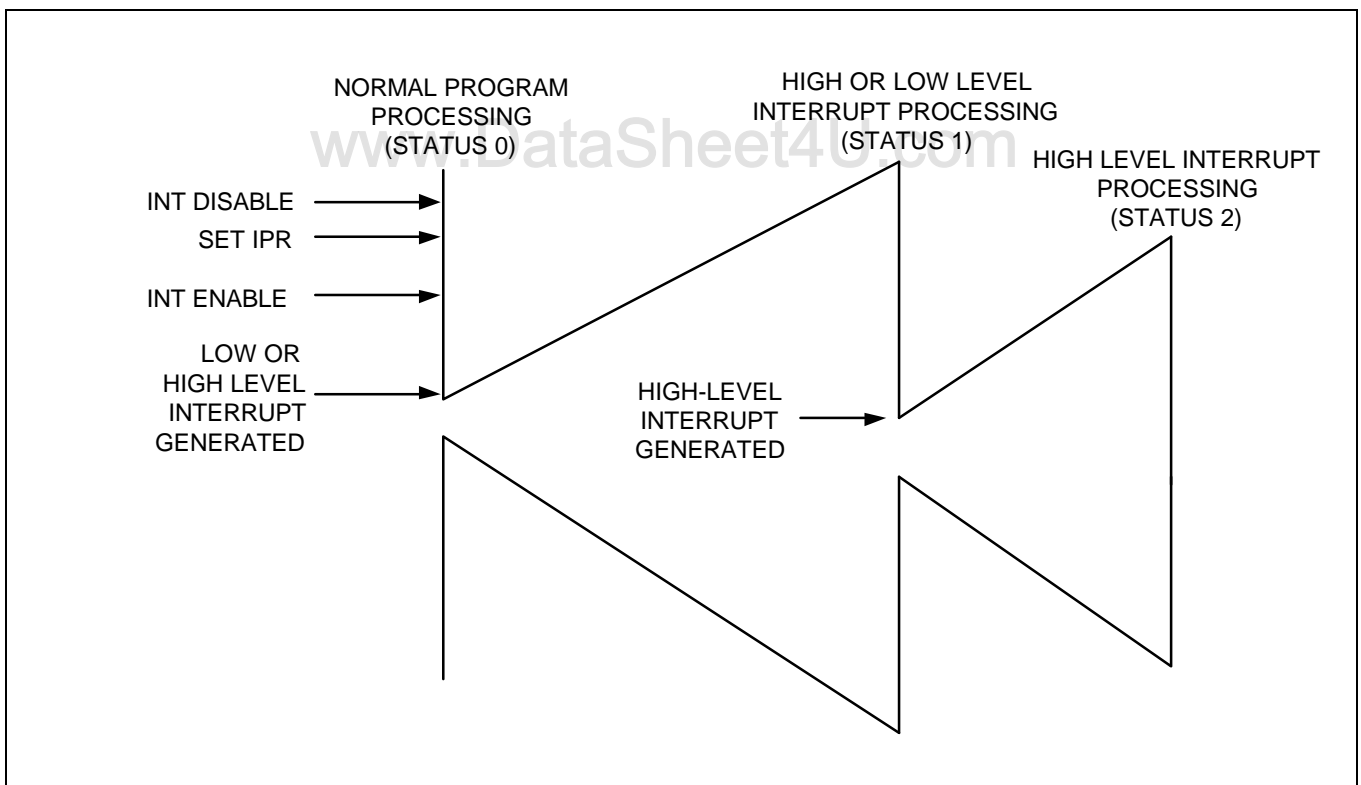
NORMAL PROGRAM PROCESSING (STATUS 0)

www.DataSheet4U.com

HIGH OR LOW LEVEL INTERRUPT PROCESSING (STATUS 1)

HIGH LEVEL INTERRUPT PROCESSING (STATUS 2)

INT DISABLE

SET IPR

INT ENABLE

LOW OR HIGH LEVEL INTERRUPT GENERATED

HIGH-LEVEL INTERRUPT GENERATED